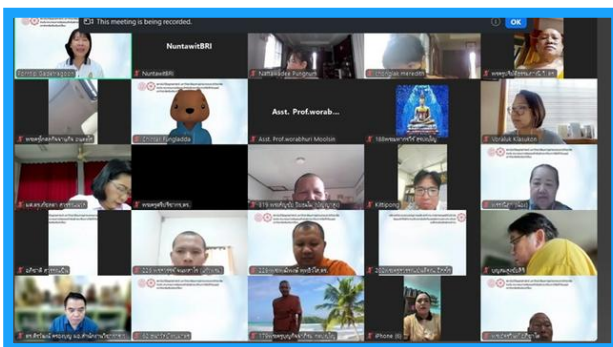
This meeting is being recorded.

OK

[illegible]

NuntawitBRI

NuntawitBRI

Nattakadee Fungrum

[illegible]

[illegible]

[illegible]

Chintai Fungladda

Asst. Prof.worab...

Asst. Prof.worabhum Moolsin

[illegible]

Voraluk Klabuksin

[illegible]

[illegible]

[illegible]

Kittipong

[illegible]

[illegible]

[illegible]

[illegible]

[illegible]

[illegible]

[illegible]

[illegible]

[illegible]

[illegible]

iPhone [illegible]

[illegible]